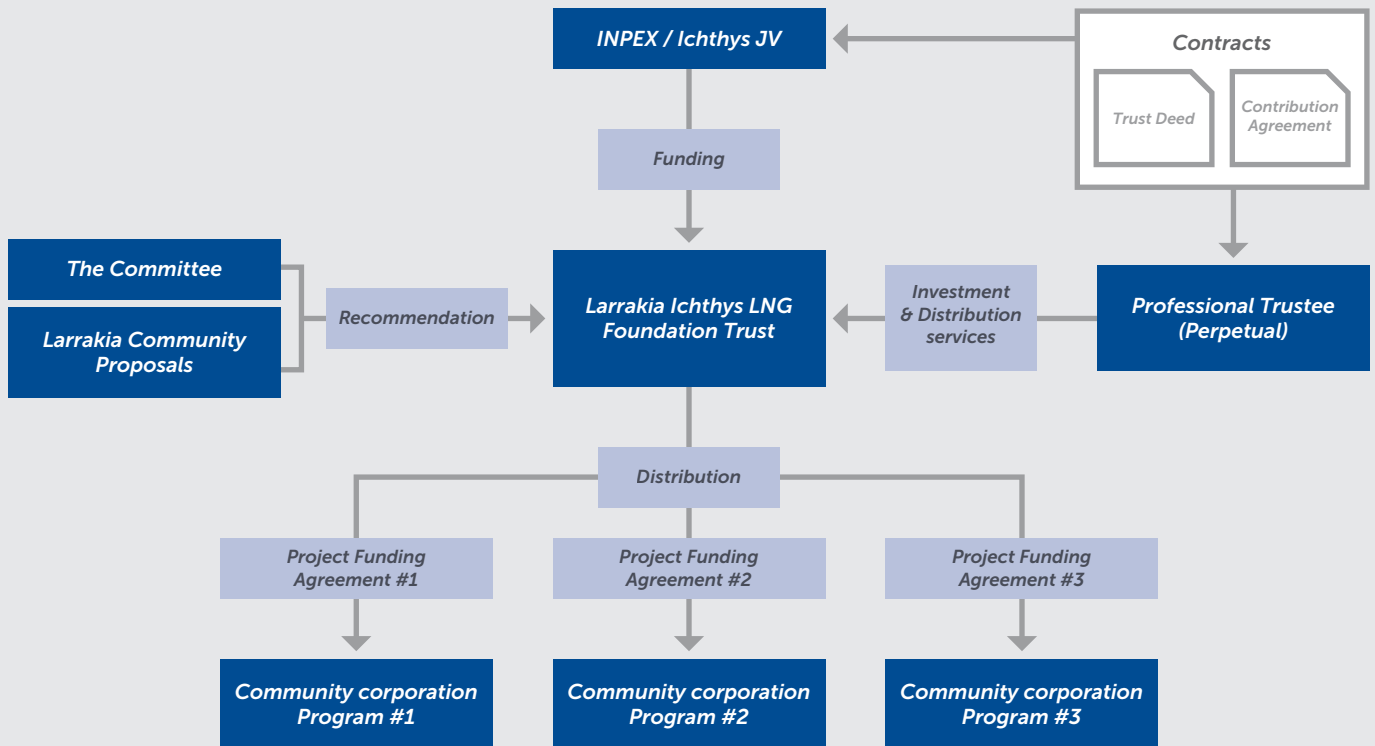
INPEX / Ichthys JV

Contracts

Trust Deed

Contribution Agreement

Funding

The Committee

Larrakia Community Proposals

Recommendation

Larrakia Ichthys LNG Foundation Trust

Investment & Distribution services

Professional Trustee (Perpetual)

Distribution

Project Funding Agreement #1

Project Funding Agreement #2

Project Funding Agreement #3

Community corporation Program #1

Community corporation Program #2

Community corporation Program #3